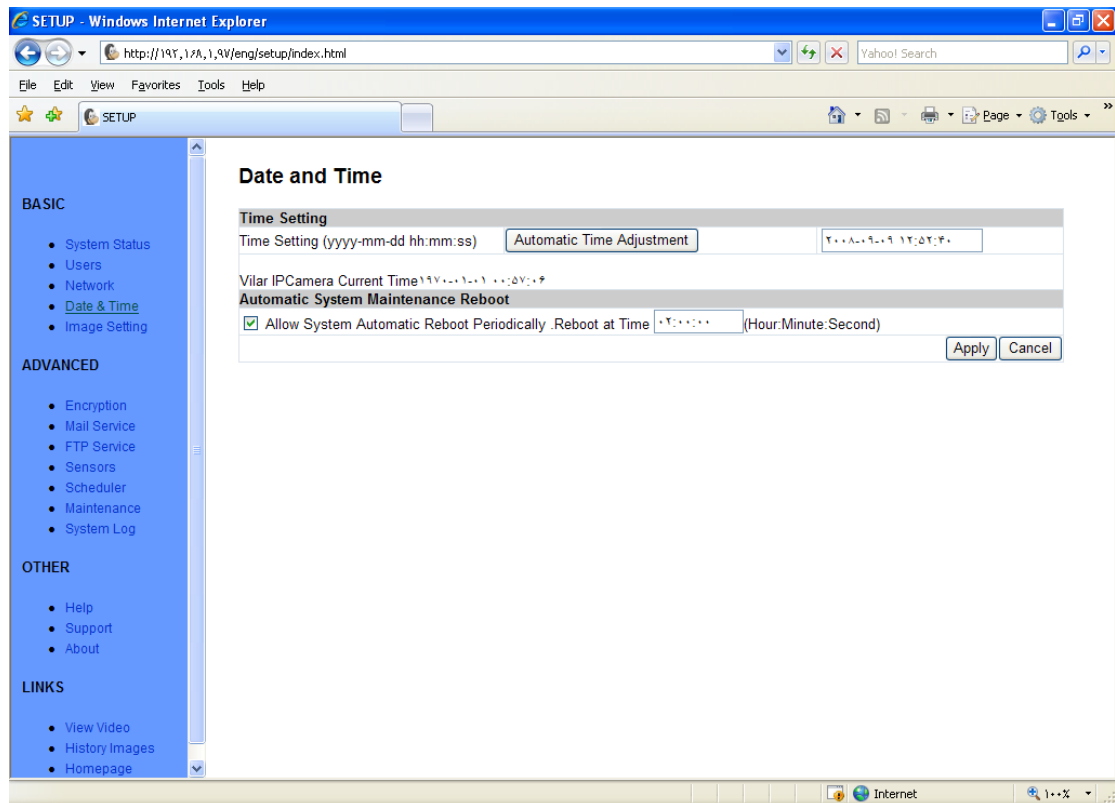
SETUP - Windows Internet Explorer

http://۱۹۲,۱۶۸,۱,۹۷/eng/setup/index.html

Yahoo! Search

File Edit View Favorites Tools Help

SETUP

Page Tools

BASIC

- System Status
- Users
- Network
- Date & Time
- Image Setting

ADVANCED

- Encryption
- Mail Service
- FTP Service
- Sensors
- Scheduler
- Maintenance
- System Log

OTHER

- Help
- Support
- About

LINKS

- View Video
- History Images
- Homepage

Date and Time

Time Setting

Time Setting (yyyy-mm-dd hh:mm:ss) Automatic Time Adjustment ۲۰۰۸-۰۹-۰۹ ۱۲:۵۲:۴۰

Vilar IPCamera Current Time ۱۹۷۰-۰۱-۰۱ ۰۰:۵۷:۰۶

Automatic System Maintenance Reboot

Allow System Automatic Reboot Periodically .Reboot at Time ۰۲:۰۰:۰۰ (Hour:Minute:Second)

Apply Cancel

Internet ۱۰۰%